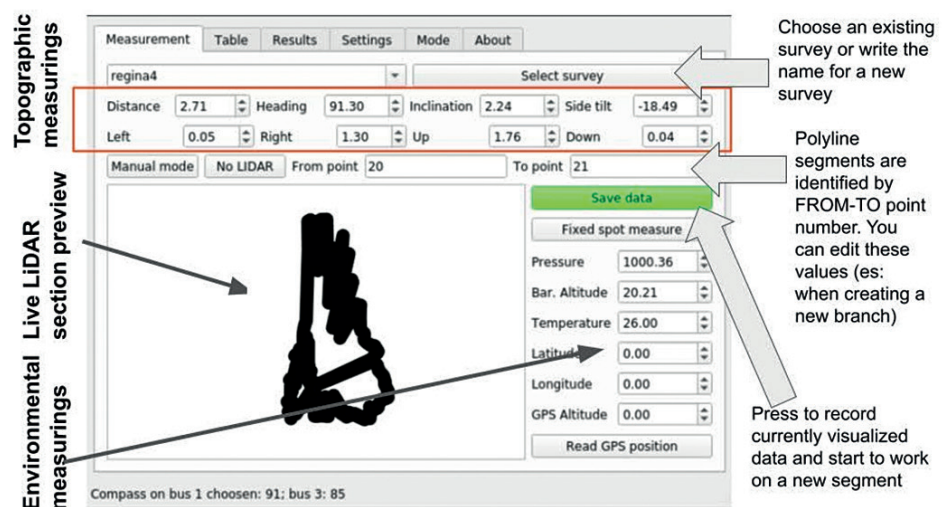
Topographic measurings

Measurement | Table | Results | Settings | Mode | About

regina4

Select survey

Choose an existing survey or write the name for a new survey

Distance 2.71 Heading 91.30 Inclination 2.24 Side tilt -18.49

Left 0.05 Right 1.30 Up 1.76 Down 0.04

Manual mode | No LIDAR | From point 20 | To point 21

Polyline segments are identified by FROM-TO point number. You can edit these values (es: when creating a new branch)

Live LiDAR section preview

Save data

Fixed spot measure

Pressure 1000.36

Bar. Altitude 20.21

Temperature 26.00

Latitude 0.00

Longitude 0.00

GPS Altitude 0.00

Read GPS position

Environmental measurings

Press to record currently visualized data and start to work on a new segment

Compass on bus 1 choosen: 91; bus 3: 85